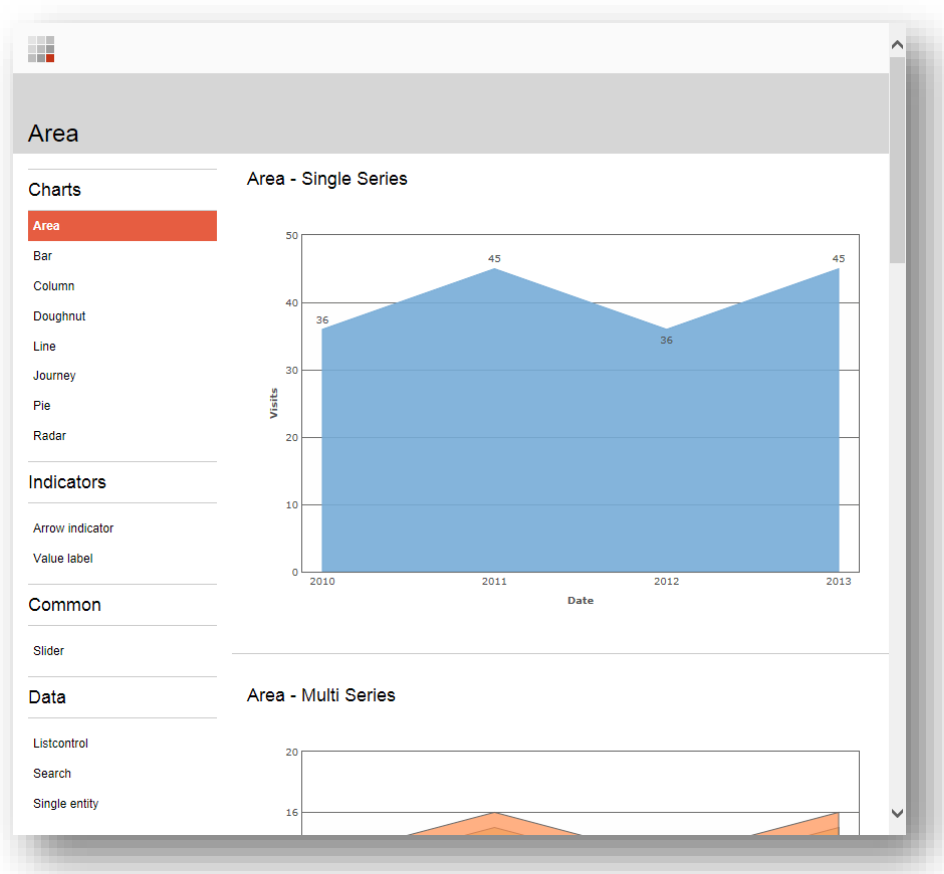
Area

Charts

Area

Bar

Column

Doughnut

Line

Journey

Pie

Radar

Indicators

Arrow indicator

Value label

Common

Slider

Data

Listcontrol

Search

Single entity

Area - Single Series

50

40

30

20

10

0

Visits

36

45

36

45

2010

2011

2012

2013

Date

Area - Multi Series

20

16